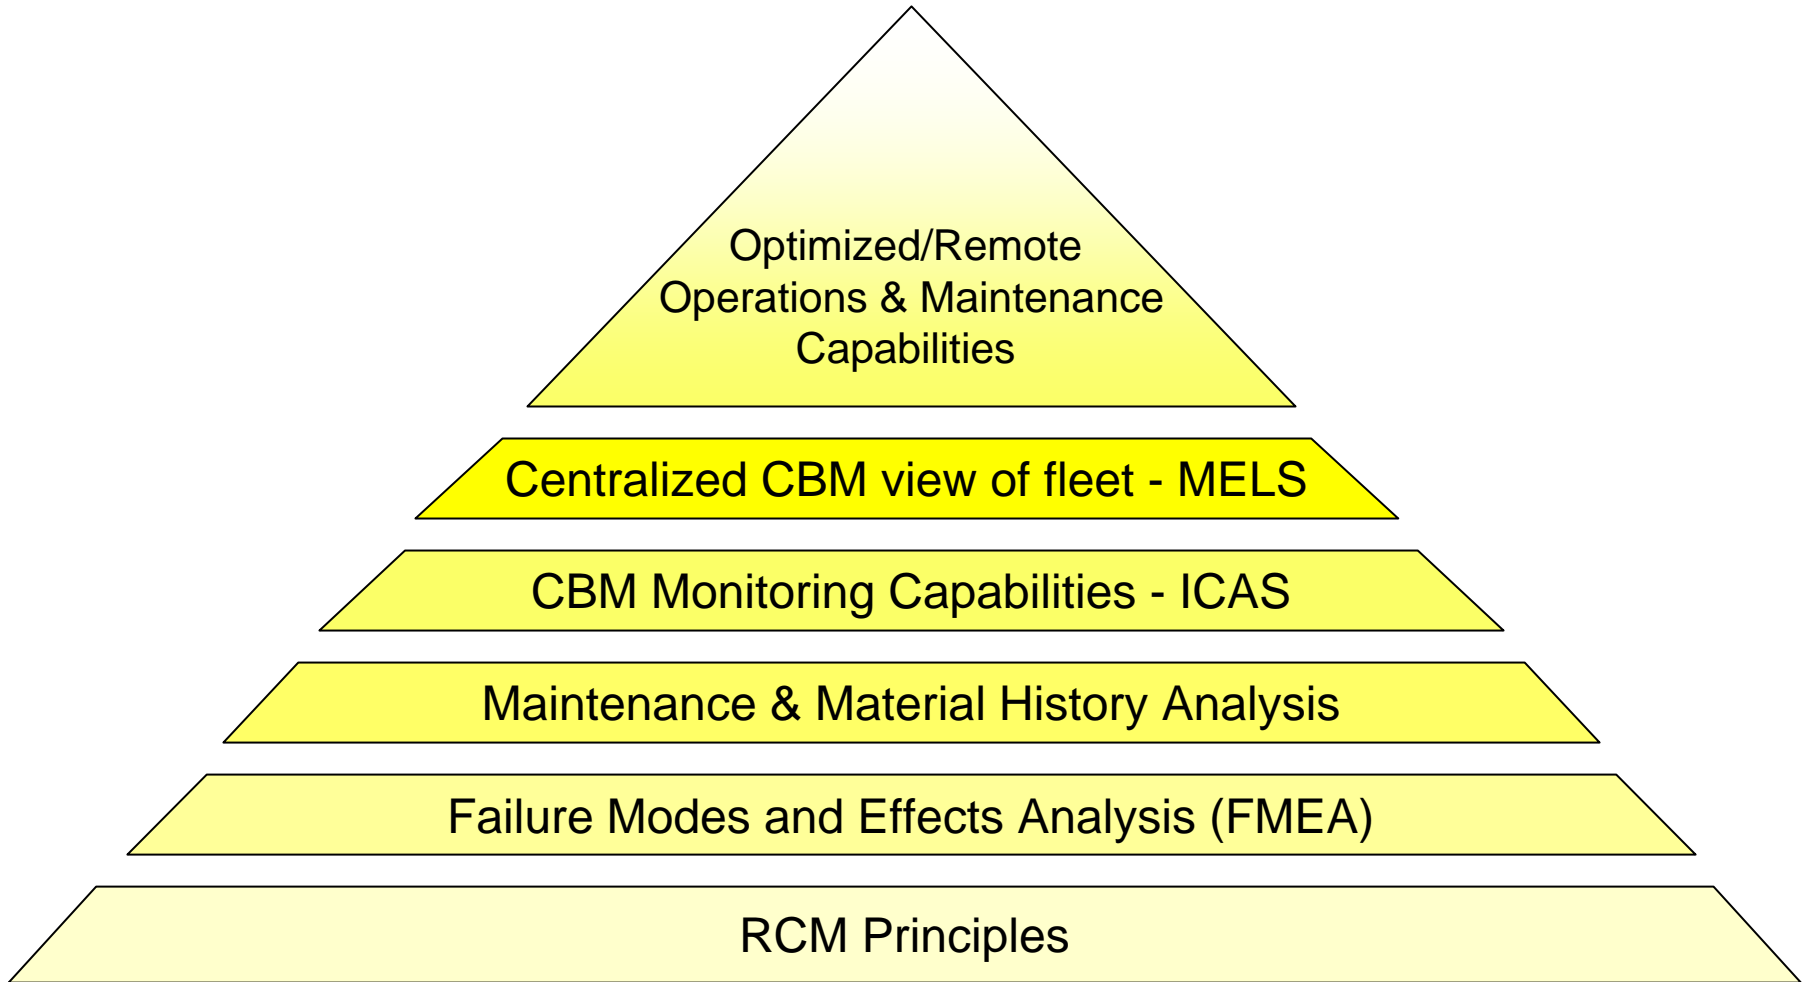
Optimized/Remote Operations & Maintenance Capabilities

Centralized CBM view of fleet - MELS

CBM Monitoring Capabilities - ICAS

Maintenance & Material History Analysis

Failure Modes and Effects Analysis (FMEA)

RCM Principles